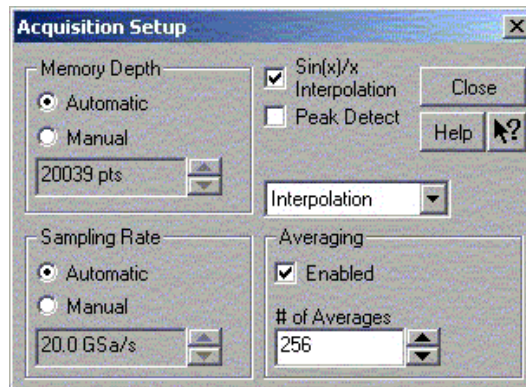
Acquisition Setup

Memory Depth
Automatic
Manual
20039 pts

Sin(x)/x Interpolation
Peak Detect

Close
Help

Interpolation

Sampling Rate
Automatic
Manual
20.0 GSa/s

Averaging
Enabled
# of Averages
256